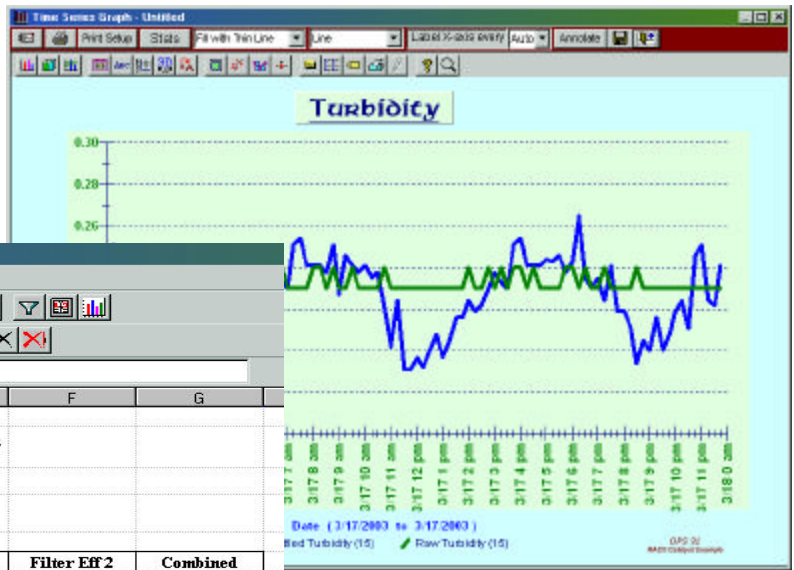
Time Series Graph - Untitled

Print Setup Stats Fill with Thin Line Line Label X-axis every Auto Annotate

Turbidity

0.30
0.28
0.26

3/17 7 pm
3/17 8 pm
3/17 9 pm
3/17 10 pm
3/17 11 pm
3/17 12 pm
3/17 1 pm
3/17 2 pm
3/17 3 pm
3/17 4 pm
3/17 5 pm
3/17 6 pm
3/17 7 pm
3/17 8 pm
3/17 9 pm
3/17 10 pm
3/17 11 pm
3/18 0 am

Date ( 3/17/2003 to 3/17/2003 )

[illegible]ed Turbidity (15) Raw Turbidity (15)

OPS 32
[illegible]

F G

Filter Eff 2 Combined